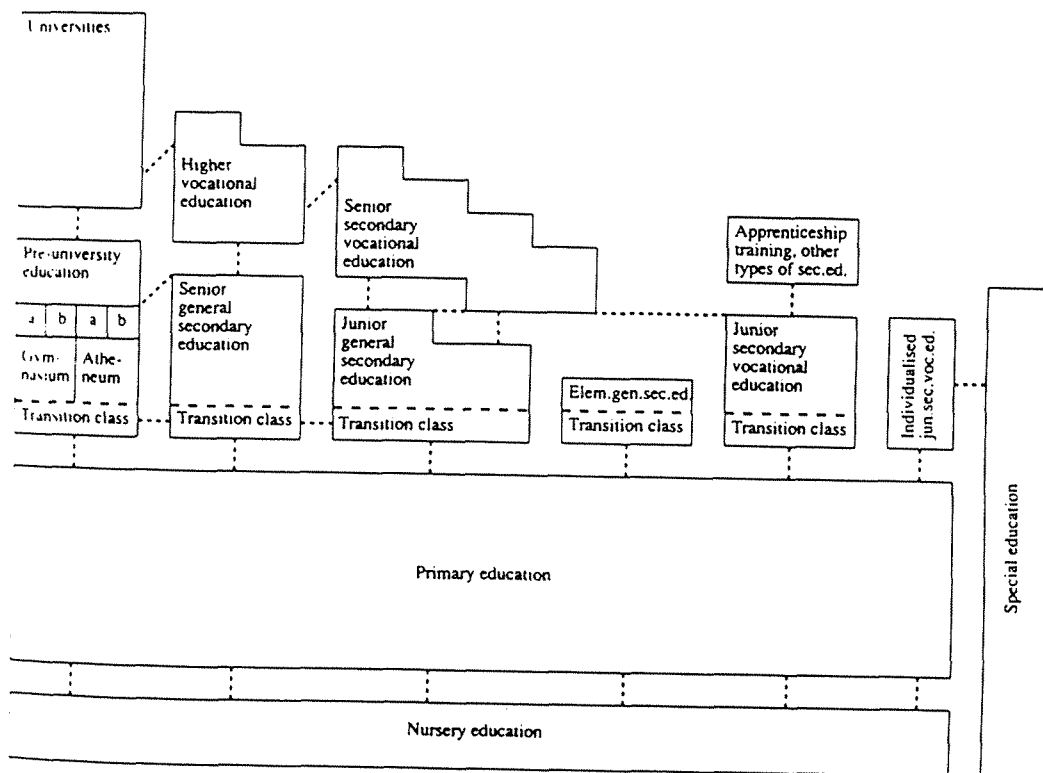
Universities

Higher vocational education

Senior secondary vocational education

Apprenticeship training, other types of sec.ed.

Pre-university education

a | b | a | b

Gymnasium

Atheneum

Transition class

Senior general secondary education

Transition class

Junior general secondary education

Transition class

Elem.gen.sec.ed.

Transition class

Junior secondary vocational education

Transition class

Individualised jun.sec.voc.ed.

Special education

Primary education

Nursery education